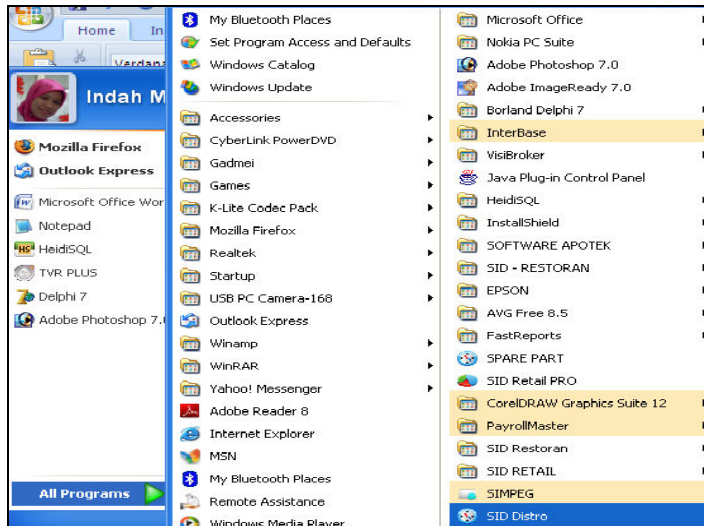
Home
In
Verdana
Indah M
Mozilla Firefox
Outlook Express
Microsoft Office Wor
Notepad
HeidiSQL
TVR PLUS
Delphi 7
Adobe Photoshop 7.
All Programs

My Bluetooth Places
Set Program Access and Defaults
Windows Catalog
Windows Update
Accessories
CyberLink PowerDVD
Gadmei
Games
K-Lite Codec Pack
Mozilla Firefox
Realtek
Startup
USB PC Camera-168
Outlook Express
Winamp
WinRAR
Yahoo! Messenger
Adobe Reader 8
Internet Explorer
MSN
My Bluetooth Places
Remote Assistance
Windows Media Player

Microsoft Office
Nokia PC Suite
Adobe Photoshop 7.0
Adobe ImageReady 7.0
Borland Delphi 7
InterBase
VisiBroker
Java Plug-in Control Panel
HeidiSQL
InstallShield
SOFTWARE APOTEK
SID - RESTORAN
EPSON
AVG Free 8.5
FastReports
SPARE PART
SID Retail PRO
CorelDRAW Graphics Suite 12
PayrollMaster
SID Restoran
SID RETAIL
SIMPEG
SID Distro